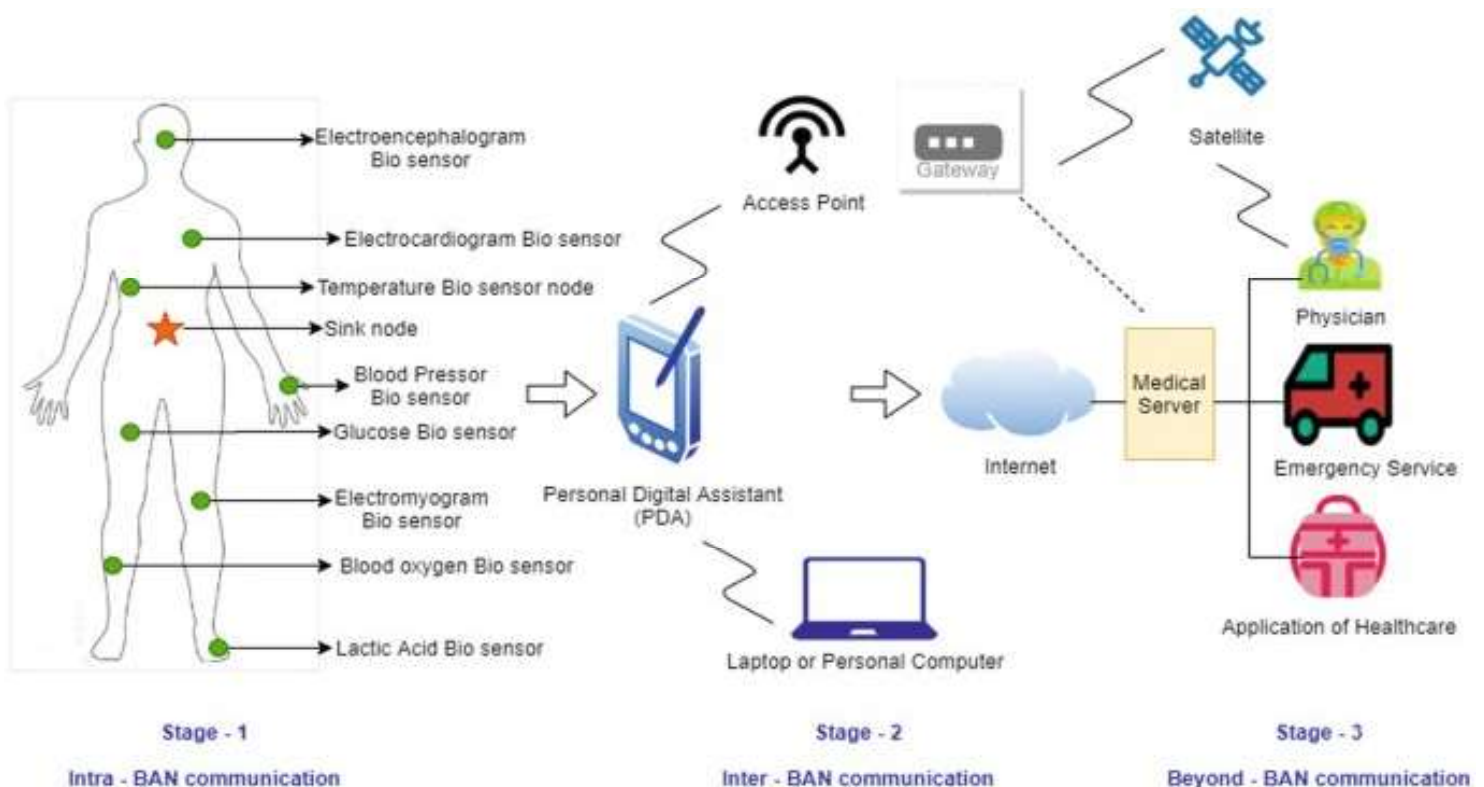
Electroencephalogram Bio sensor

Electrocardiogram Bio sensor

Temperature Bio sensor node

Sink node

Blood Pressor Bio sensor

Glucose Bio sensor

Electromyogram Bio sensor

Blood oxygen Bio sensor

Lactic Acid Bio sensor

Access Point

Gateway

Satellite

Personal Digital Assistant (PDA)

Laptop or Personal Computer

Internet

Medical Server

Physician

Emergency Service

Application of Healthcare

Stage - 1

Intra - BAN communication

Stage - 2

Inter - BAN communication

Stage - 3

Beyond - BAN communication